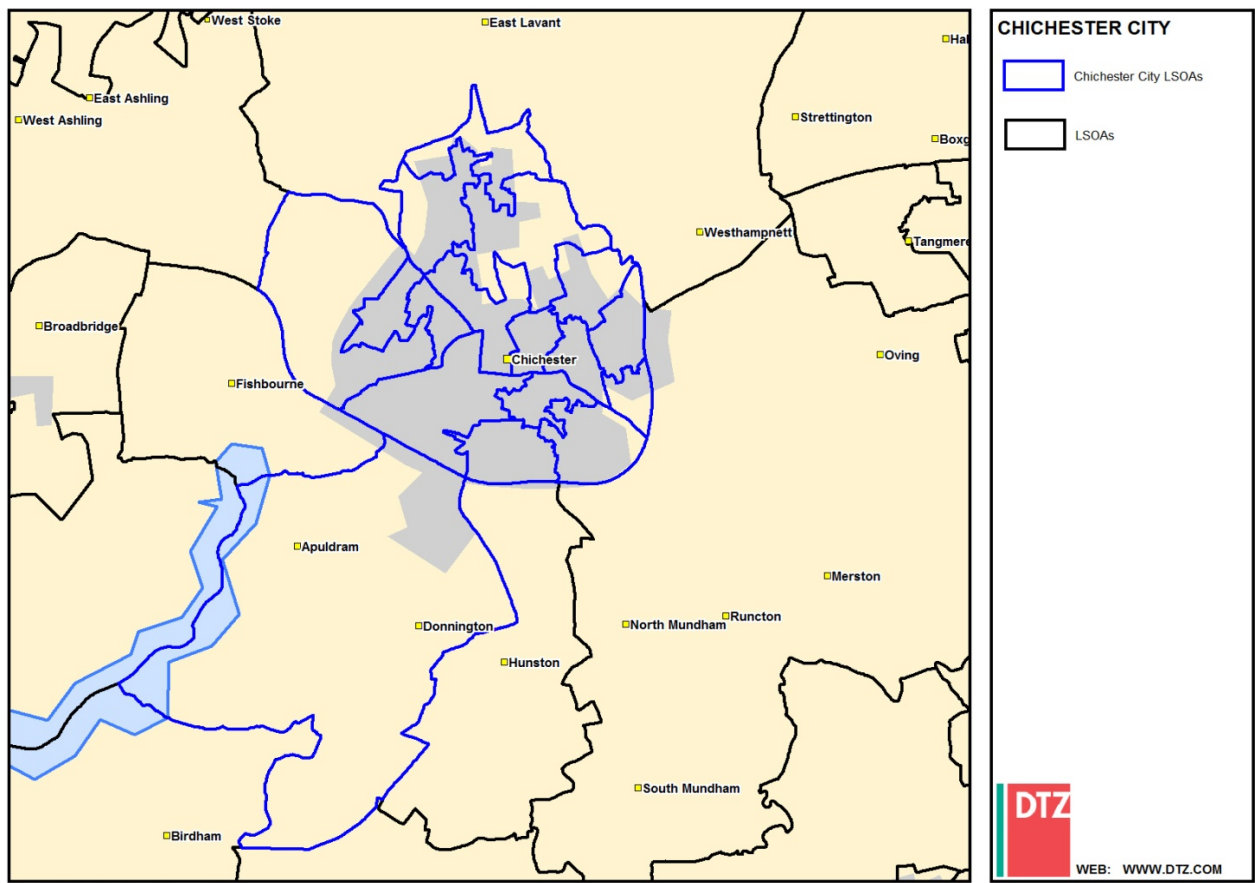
West Stoke
East Lavant
Hal
East Ashling
West Ashling
Strettington
Boxg
Westhampnett
Tangmere
Broadbridge
Chichester
Oving
Fishbourne
Apuldram
Merston
Donnington
North Mundham
Runcton
Hunston
South Mundham
Birdham

CHICHESTER CITY
Chichester City LSOAs
LSOAs

DTZ
WEB: WWW.DTZ.COM